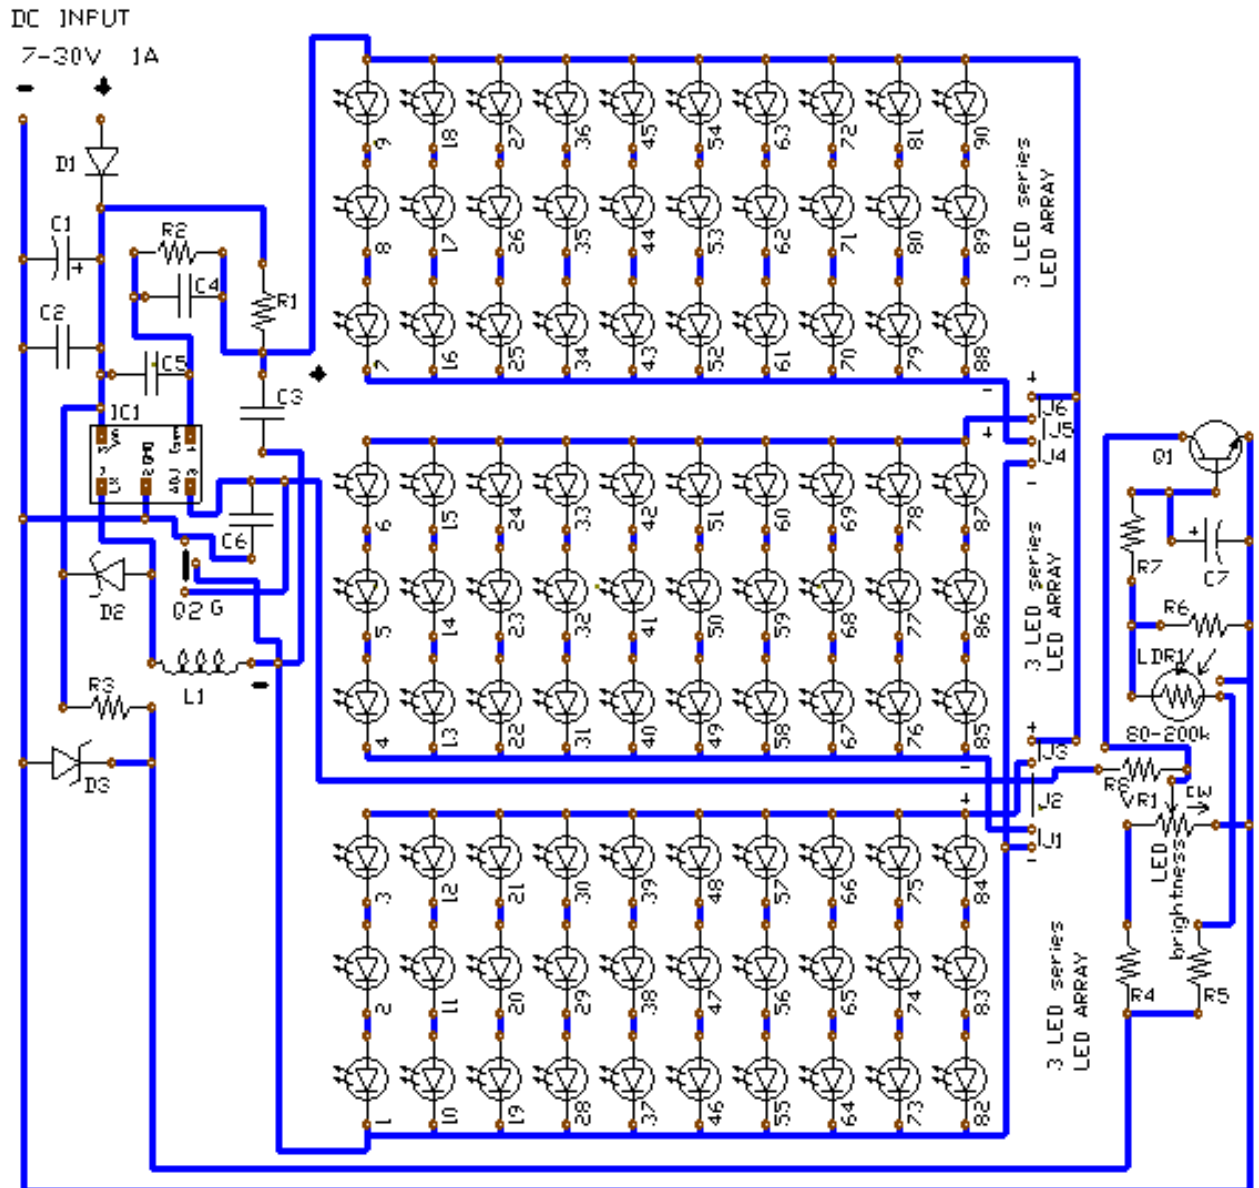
DC INPUT
7-30V 1A
-
+
D1
C1
+
R2
C4
R1
C2
C5
C3
+
IC1
C6
D2
Q2 G
L1
-
R3
D3
9 18 27 36 45 54 63 72 81 90
8 17 26 35 44 53 62 71 80 89
7 16 25 34 43 52 61 70 79 88
3 LED series
LED ARRAY
-
+
J6
J5
J4
+
-
6 15 24 33 42 51 60 69 78 87
5 14 23 32 41 50 59 68 77 86
4 13 22 31 40 49 58 67 76 85
3 LED series
LED ARRAY
+
J3
-
J2
+
J1
-
3 12 21 30 39 48 57 66 75 84
2 11 20 29 38 47 56 65 74 83
1 10 19 28 37 46 55 64 73 82
3 LED series
LED ARRAY
Q1
+
R7
C7
R6
LDR1
80-200k
R8
VR1
CW
LED
brightness
R4
R5